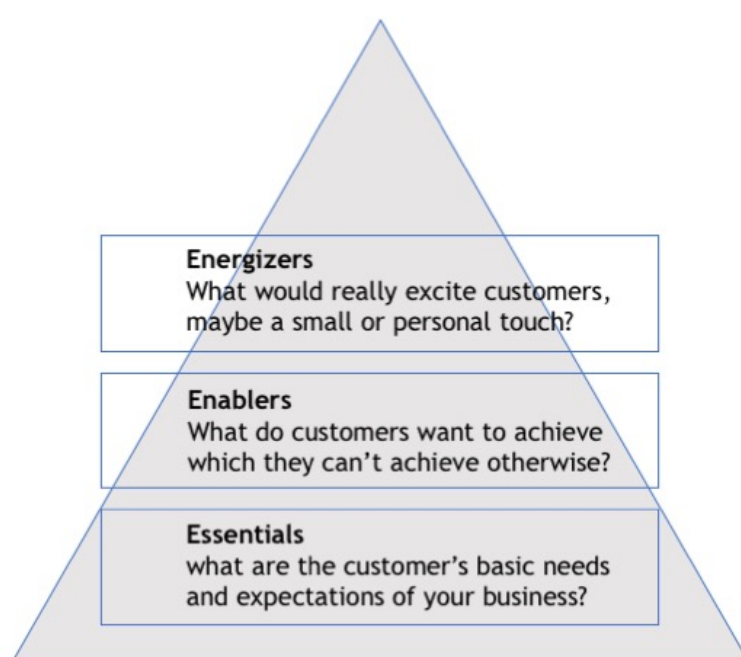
**Energizers**
What would really excite customers, maybe a small or personal touch?

**Enablers**
What do customers want to achieve which they can't achieve otherwise?

**Essentials**
what are the customer's basic needs and expectations of your business?